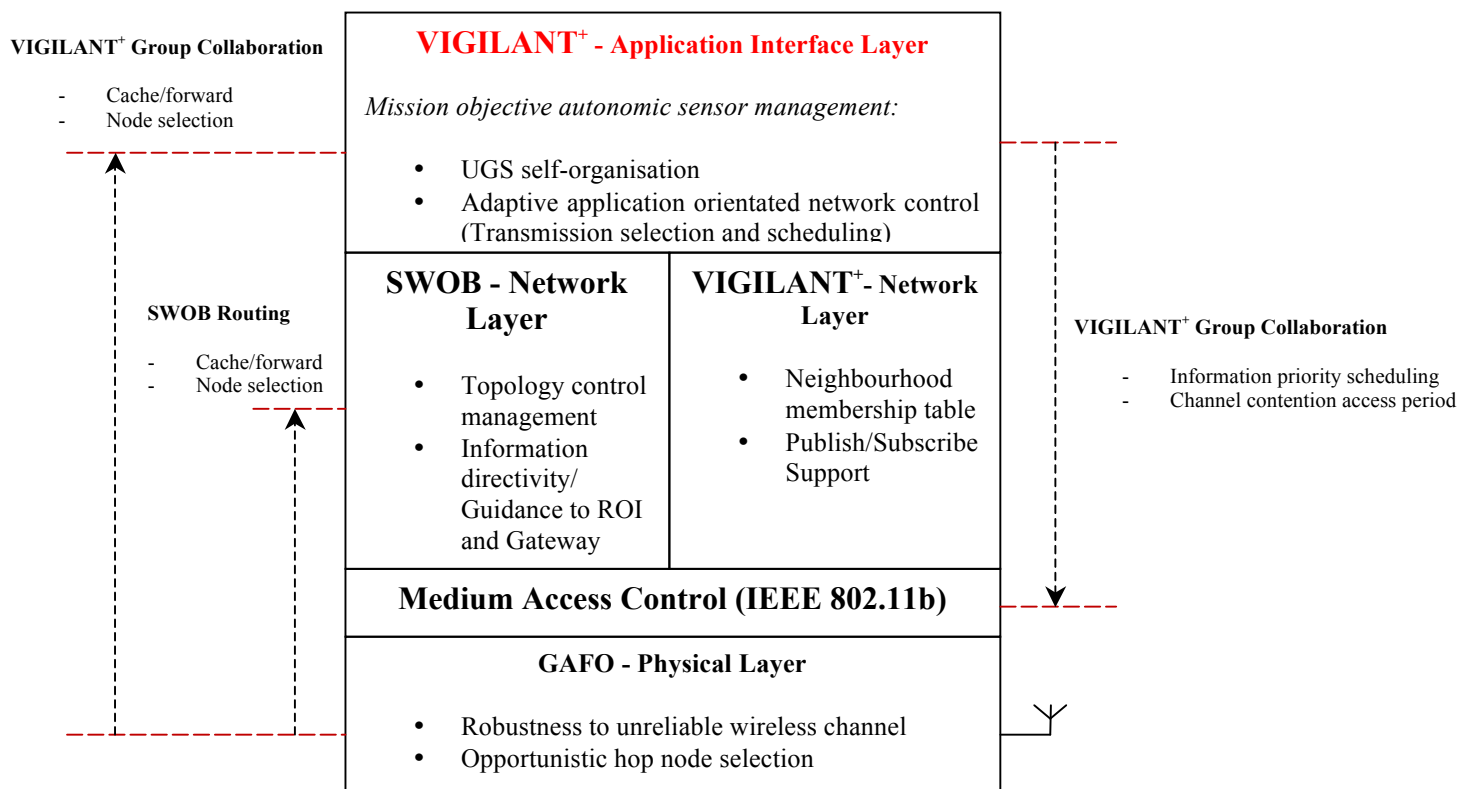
VIGILANT$^{+}$ Group Collaboration

- Cache/forward
- Node selection

VIGILANT$^{+}$ - Application Interface Layer

*Mission objective autonomic sensor management:*

- UGS self-organisation
- Adaptive application orientated network control (Transmission selection and scheduling)

SWOB Routing

- Cache/forward
- Node selection

SWOB - Network Layer

- Topology control management
- Information directivity/ Guidance to ROI and Gateway

VIGILANT$^{+}$- Network Layer

- Neighbourhood membership table
- Publish/Subscribe Support

VIGILANT$^{+}$ Group Collaboration

- Information priority scheduling
- Channel contention access period

Medium Access Control (IEEE 802.11b)

GAFO - Physical Layer

- Robustness to unreliable wireless channel
- Opportunistic hop node selection